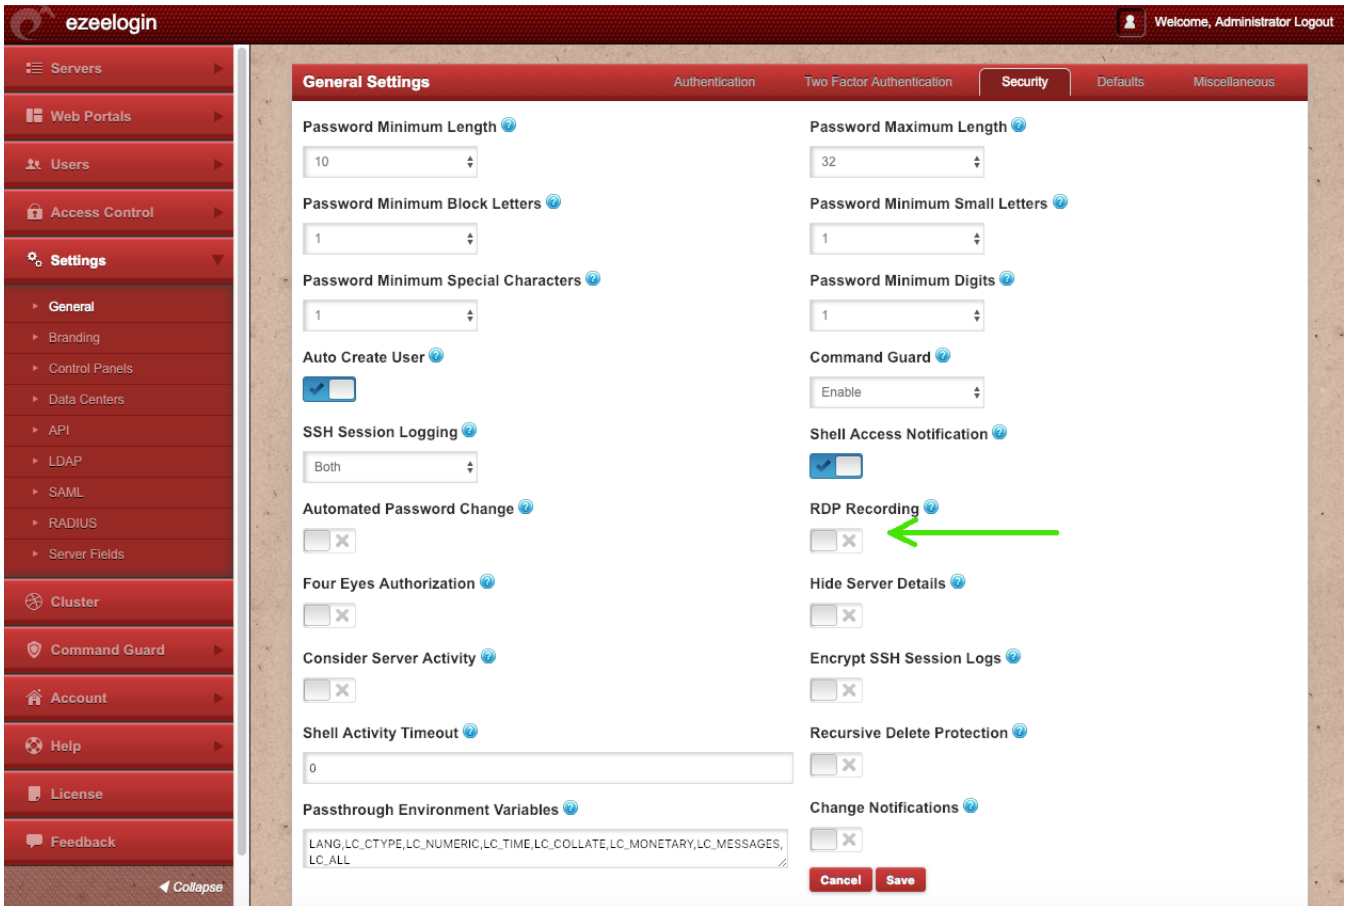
ezeelogin

Welcome, Administrator Logout

Servers
Web Portals
Users
Access Control
Settings
General
Branding
Control Panels
Data Centers
API
LDAP
SAML
RADIUS
Server Fields
Cluster
Command Guard
Account
Help
License
Feedback
Collapse

General Settings

Authentication
Two Factor Authentication
Security
Defaults
Miscellaneous

Password Minimum Length
10
Password Maximum Length
32
Password Minimum Block Letters
1
Password Minimum Small Letters
1
Password Minimum Special Characters
1
Password Minimum Digits
1
Auto Create User
Command Guard
Enable
SSH Session Logging
Both
Shell Access Notification
Automated Password Change
RDP Recording
Four Eyes Authorization
Hide Server Details
Consider Server Activity
Encrypt SSH Session Logs
Shell Activity Timeout
0
Recursive Delete Protection
Passthrough Environment Variables
LANG,LC_CTYPE,LC_NUMERIC,LC_TIME,LC_COLLATE,LC_MONETARY,LC_MESSAGES,LC_ALL
Change Notifications

Cancel
Save